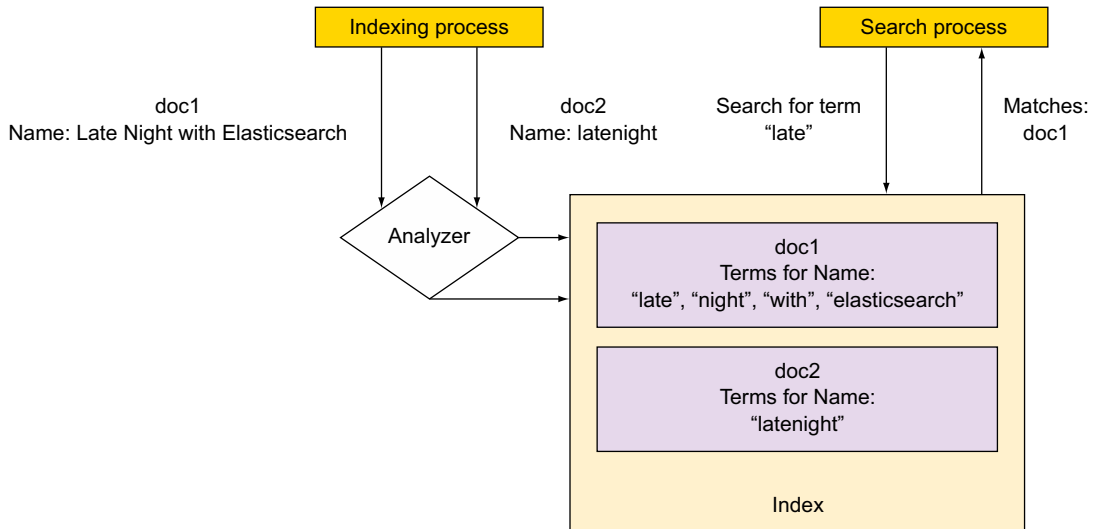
Indexing process

doc1
Name: Late Night with Elasticsearch

doc2
Name: latenight

Search process

Search for term
“late”

Matches:
doc1

Analyzer

doc1
Terms for Name:
“late”, “night”, “with”, “elasticsearch”

doc2
Terms for Name:
“latenight”

Index